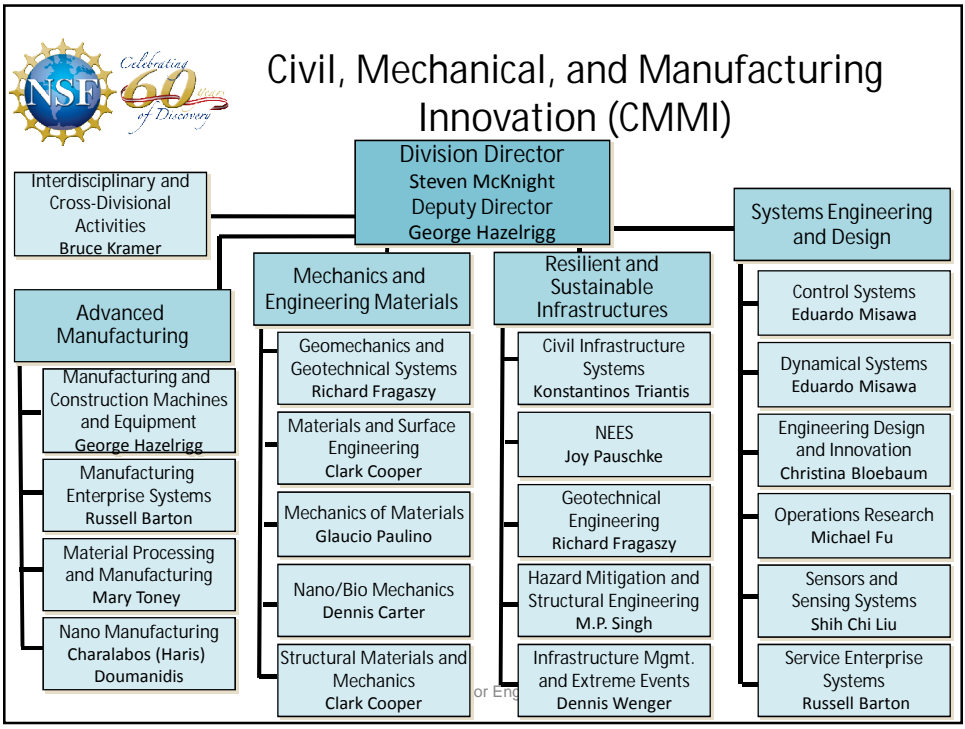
NSF
Celebrating 60 Years of Discovery

Civil, Mechanical, and Manufacturing Innovation (CMMI)

Division Director
Steven McKnight
Deputy Director
George Hazelrigg

Interdisciplinary and Cross-Divisional Activities
Bruce Kramer

Advanced Manufacturing

Manufacturing and Construction Machines and Equipment
George Hazelrigg

Manufacturing Enterprise Systems
Russell Barton

Material Processing and Manufacturing
Mary Toney

Nano Manufacturing
Charalabos (Haris) Doumanidis

Mechanics and Engineering Materials

Geomechanics and Geotechnical Systems
Richard Fragaszy

Materials and Surface Engineering
Clark Cooper

Mechanics of Materials
Glaucio Paulino

Nano/Bio Mechanics
Dennis Carter

Structural Materials and Mechanics
Clark Cooper

Resilient and Sustainable Infrastructures

Civil Infrastructure Systems
Konstantinos Triantis

NEES
Joy Pauschke

Geotechnical Engineering
Richard Fragaszy

Hazard Mitigation and Structural Engineering
M.P. Singh

Infrastructure Mgmt. and Extreme Events
Dennis Wenger

Systems Engineering and Design

Control Systems
Eduardo Misawa

Dynamical Systems
Eduardo Misawa

Engineering Design and Innovation
Christina Bloebaum

Operations Research
Michael Fu

Sensors and Sensing Systems
Shih Chi Liu

Service Enterprise Systems
Russell Barton

or Eng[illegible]